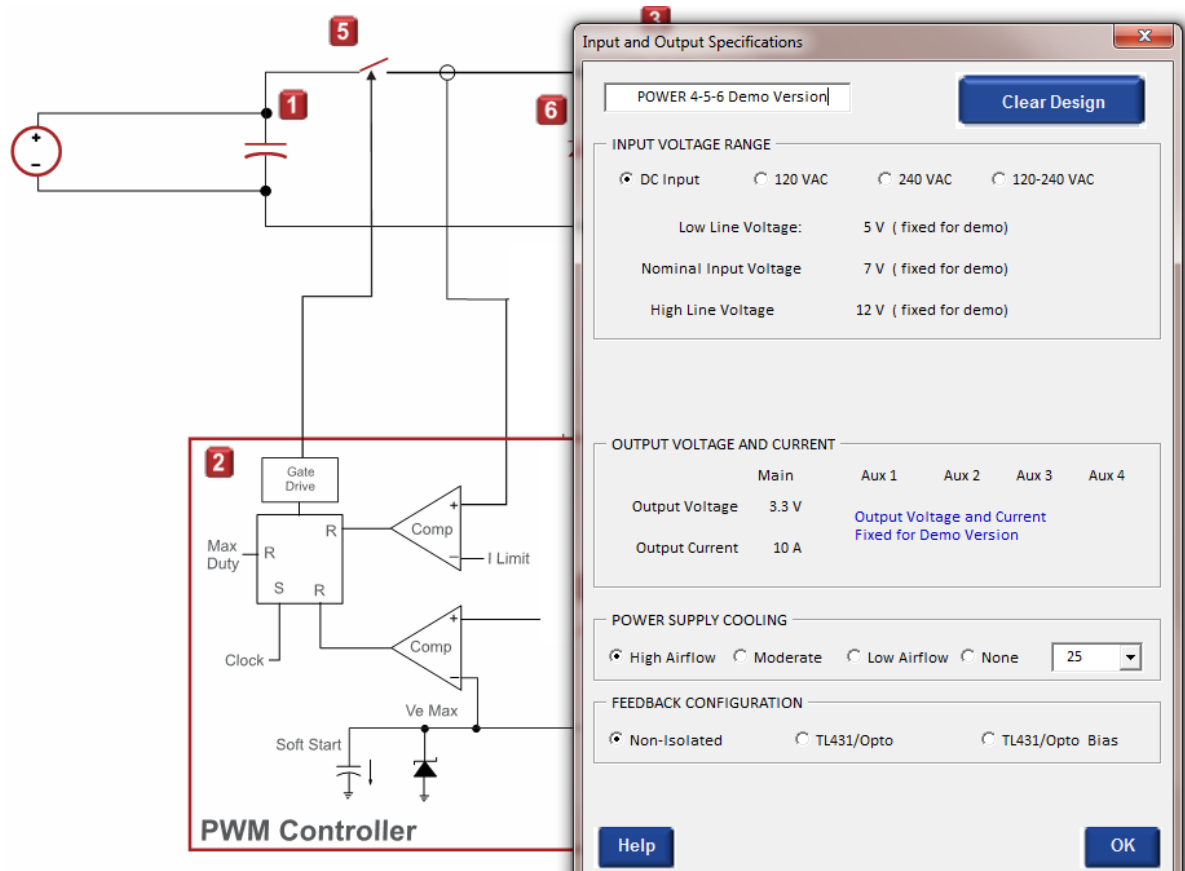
5

3

1

6

2

Gate Drive

R

Max Duty

R

S

R

Comp

+

−

I Limit

Comp

+

−

Clock

Ve Max

Soft Start

PWM Controller

Input and Output Specifications

POWER 4-5-6 Demo Version

Clear Design

INPUT VOLTAGE RANGE

DC Input 120 VAC 240 VAC 120-240 VAC

Low Line Voltage: 5 V ( fixed for demo)

Nominal Input Voltage 7 V ( fixed for demo)

High Line Voltage 12 V ( fixed for demo)

OUTPUT VOLTAGE AND CURRENT

| | Main | Aux 1 | Aux 2 | Aux 3 | Aux 4 |
|---|---|---|---|---|---|
| Output Voltage | 3.3 V | Output Voltage and Current Fixed for Demo Version | | | |
| Output Current | 10 A | | | | |

POWER SUPPLY COOLING

High Airflow Moderate Low Airflow None 25

FEEDBACK CONFIGURATION

Non-Isolated TL431/Opto TL431/Opto Bias

Help

OK